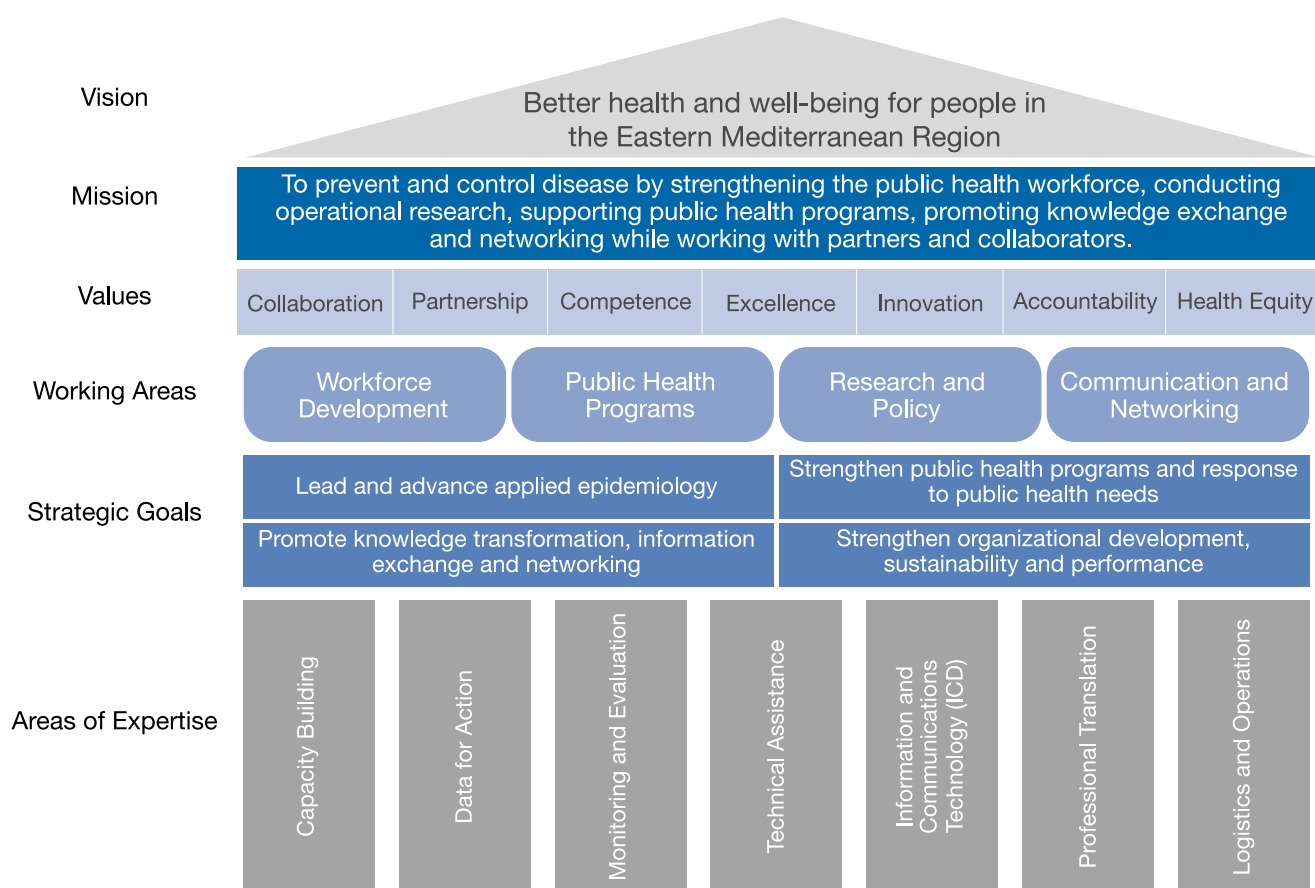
Vision

Better health and well-being for people in the Eastern Mediterranean Region

Mission

To prevent and control disease by strengthening the public health workforce, conducting operational research, supporting public health programs, promoting knowledge exchange and networking while working with partners and collaborators.

Values

| Collaboration | Partnership | Competence | Excellence | Innovation | Accountability | Health Equity |
|---|---|---|---|---|---|---|

Working Areas

Workforce Development

Public Health Programs

Research and Policy

Communication and Networking

Strategic Goals

Lead and advance applied epidemiology

Strengthen public health programs and response to public health needs

Promote knowledge transformation, information exchange and networking

Strengthen organizational development, sustainability and performance

Areas of Expertise

Capacity Building

Data for Action

Monitoring and Evaluation

Technical Assistance

Information and Communications Technology (ICD)

Professional Translation

Logistics and Operations